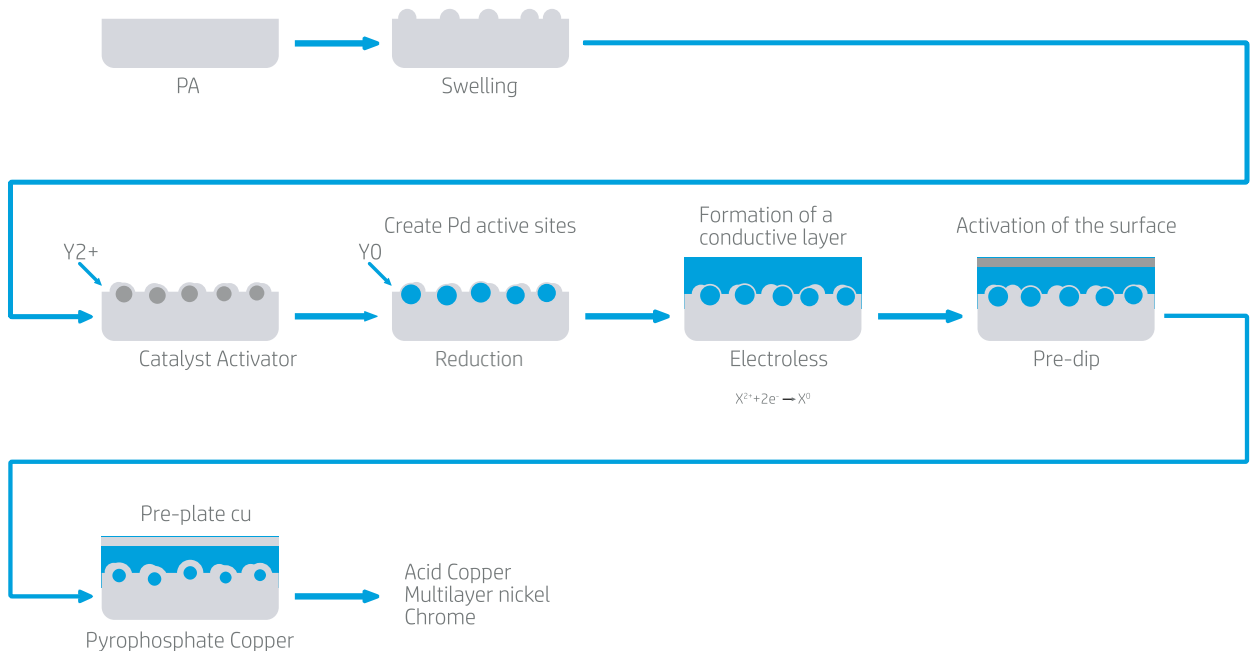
PA

Swelling

Y2+

Catalyst Activator

Create Pd active sites

Y0

Reduction

Formation of a conductive layer

Electroless

$X^{2+}+2e^{-} \rightarrow X^{0}$

Activation of the surface

Pre-dip

Pre-plate cu

Pyrophosphate Copper

Acid Copper
Multilayer nickel
Chrome